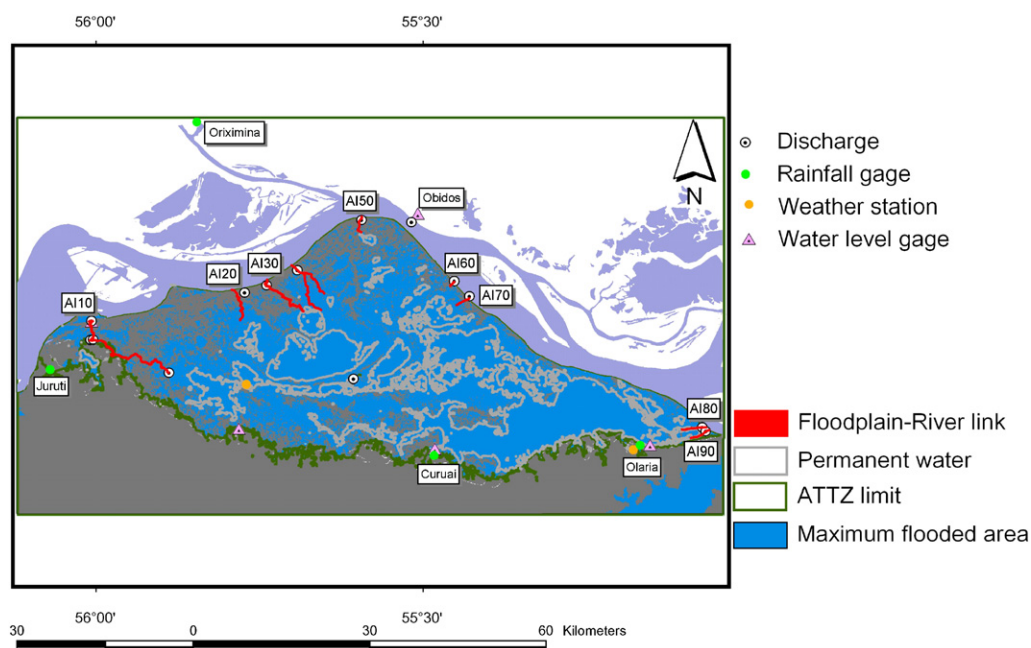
56°00'

55°30'

Oriximina

N

Discharge

Rainfall gage

Weather station

Water level gage

Obidos

AI50

AI20

AI30

AI60

AI70

AI10

Juruti

AI80

AI90

Curuai

Olaria

Floodplain-River link

Permanent water

ATTZ limit

Maximum flooded area

56°00'

55°30'

30 0 30 60 Kilometers